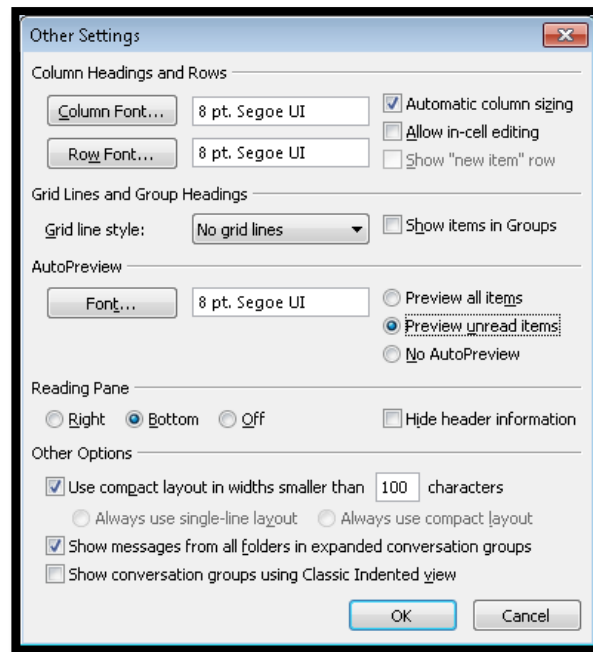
Other Settings

Column Headings and Rows

Column Font... 8 pt. Segoe UI

Automatic column sizing

Allow in-cell editing

Row Font... 8 pt. Segoe UI

Show "new item" row

Grid Lines and Group Headings

Grid line style: No grid lines

Show items in Groups

AutoPreview

Font... 8 pt. Segoe UI

Preview all items

Preview unread items

No AutoPreview

Reading Pane

Right Bottom Off

Hide header information

Other Options

Use compact layout in widths smaller than 100 characters

Always use single-line layout Always use compact layout

Show messages from all folders in expanded conversation groups

Show conversation groups using Classic Indented view

OK Cancel